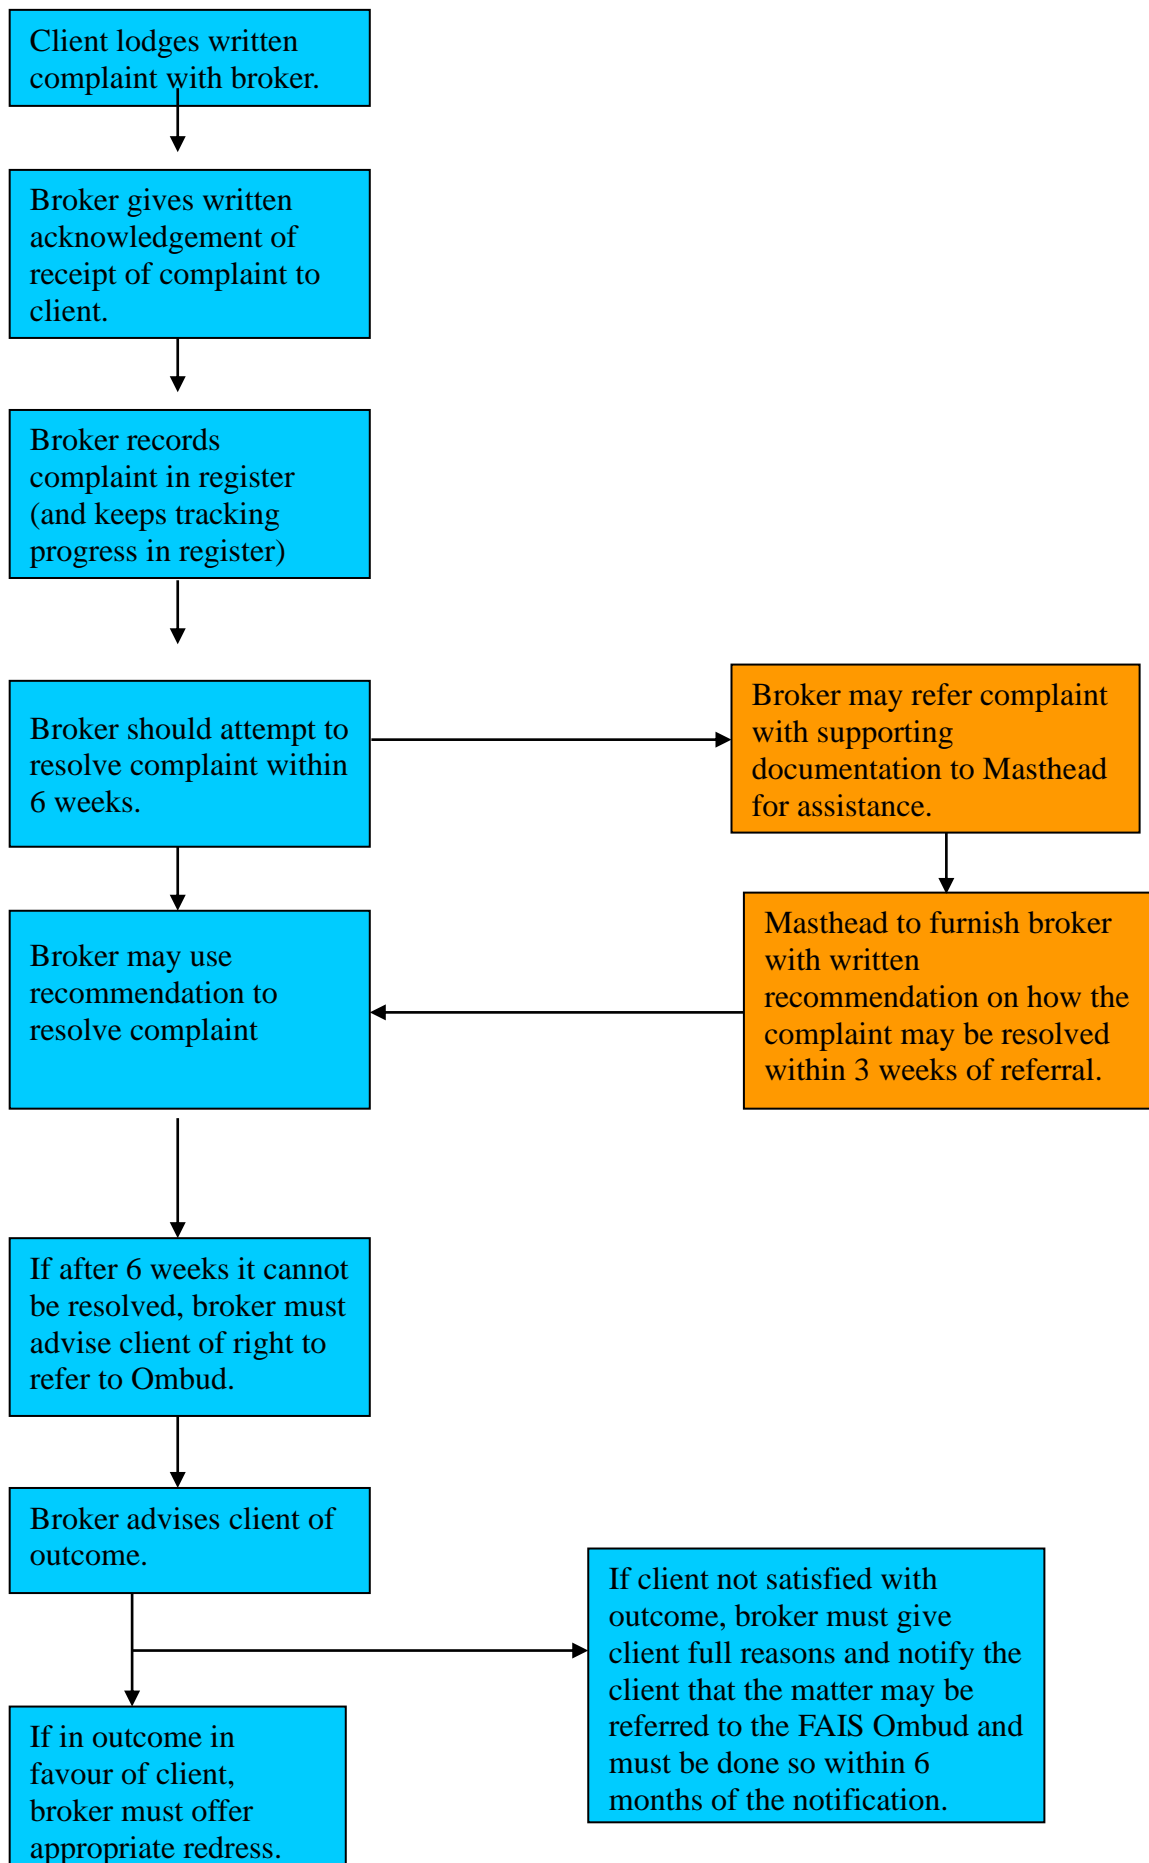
Client lodges written complaint with broker.

Broker gives written acknowledgement of receipt of complaint to client.

Broker records complaint in register (and keeps tracking progress in register)

Broker should attempt to resolve complaint within 6 weeks.

Broker may refer complaint with supporting documentation to Masthead for assistance.

Masthead to furnish broker with written recommendation on how the complaint may be resolved within 3 weeks of referral.

Broker may use recommendation to resolve complaint

If after 6 weeks it cannot be resolved, broker must advise client of right to refer to Ombud.

Broker advises client of outcome.

If client not satisfied with outcome, broker must give client full reasons and notify the client that the matter may be referred to the FAIS Ombud and must be done so within 6 months of the notification.

If in outcome in favour of client, broker must offer appropriate redress.